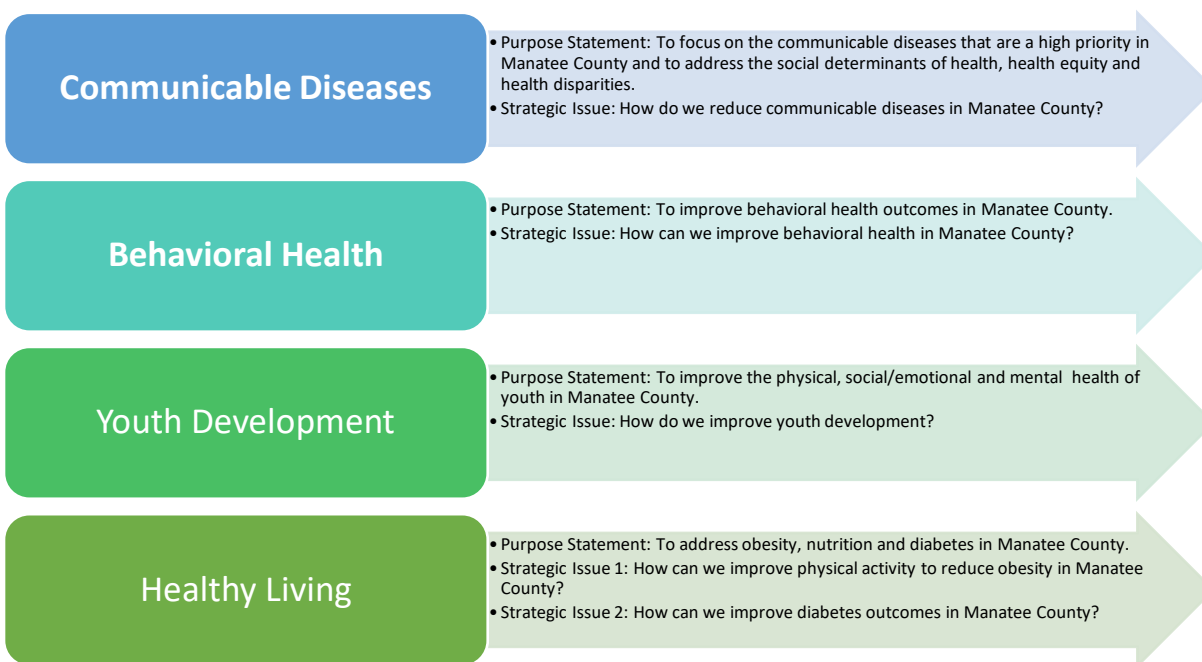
Communicable Diseases

• Purpose Statement: To focus on the communicable diseases that are a high priority in Manatee County and to address the social determinants of health, health equity and health disparities.
• Strategic Issue: How do we reduce communicable diseases in Manatee County?

Behavioral Health

• Purpose Statement: To improve behavioral health outcomes in Manatee County.
• Strategic Issue: How can we improve behavioral health in Manatee County?

Youth Development

• Purpose Statement: To improve the physical, social/emotional and mental health of youth in Manatee County.
• Strategic Issue: How do we improve youth development?

Healthy Living

• Purpose Statement: To address obesity, nutrition and diabetes in Manatee County.
• Strategic Issue 1: How can we improve physical activity to reduce obesity in Manatee County?
• Strategic Issue 2: How can we improve diabetes outcomes in Manatee County?